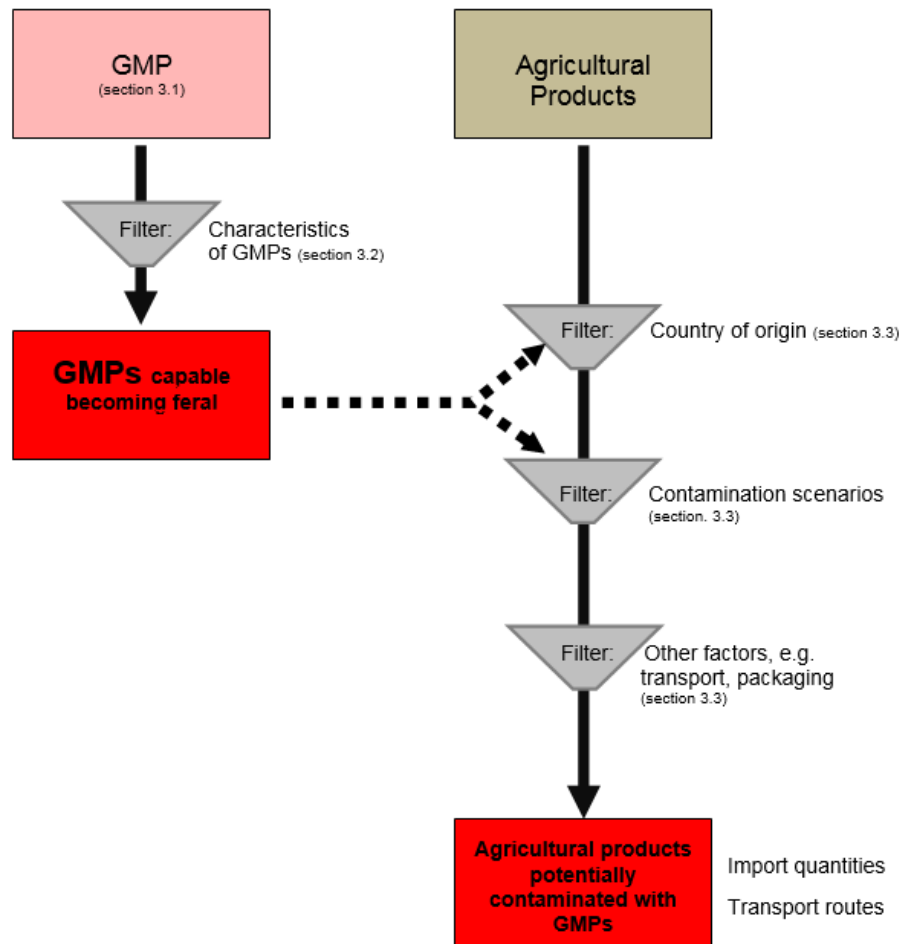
GMP
(section 3.1)

Agricultural Products

Filter:

Characteristics of GMPs (section 3.2)

GMPs capable becoming feral

Filter:

Country of origin (section 3.3)

Filter:

Contamination scenarios (section. 3.3)

Filter:

Other factors, e.g. transport, packaging (section 3.3)

Agricultural products potentially contaminated with GMPs

Import quantities

Transport routes